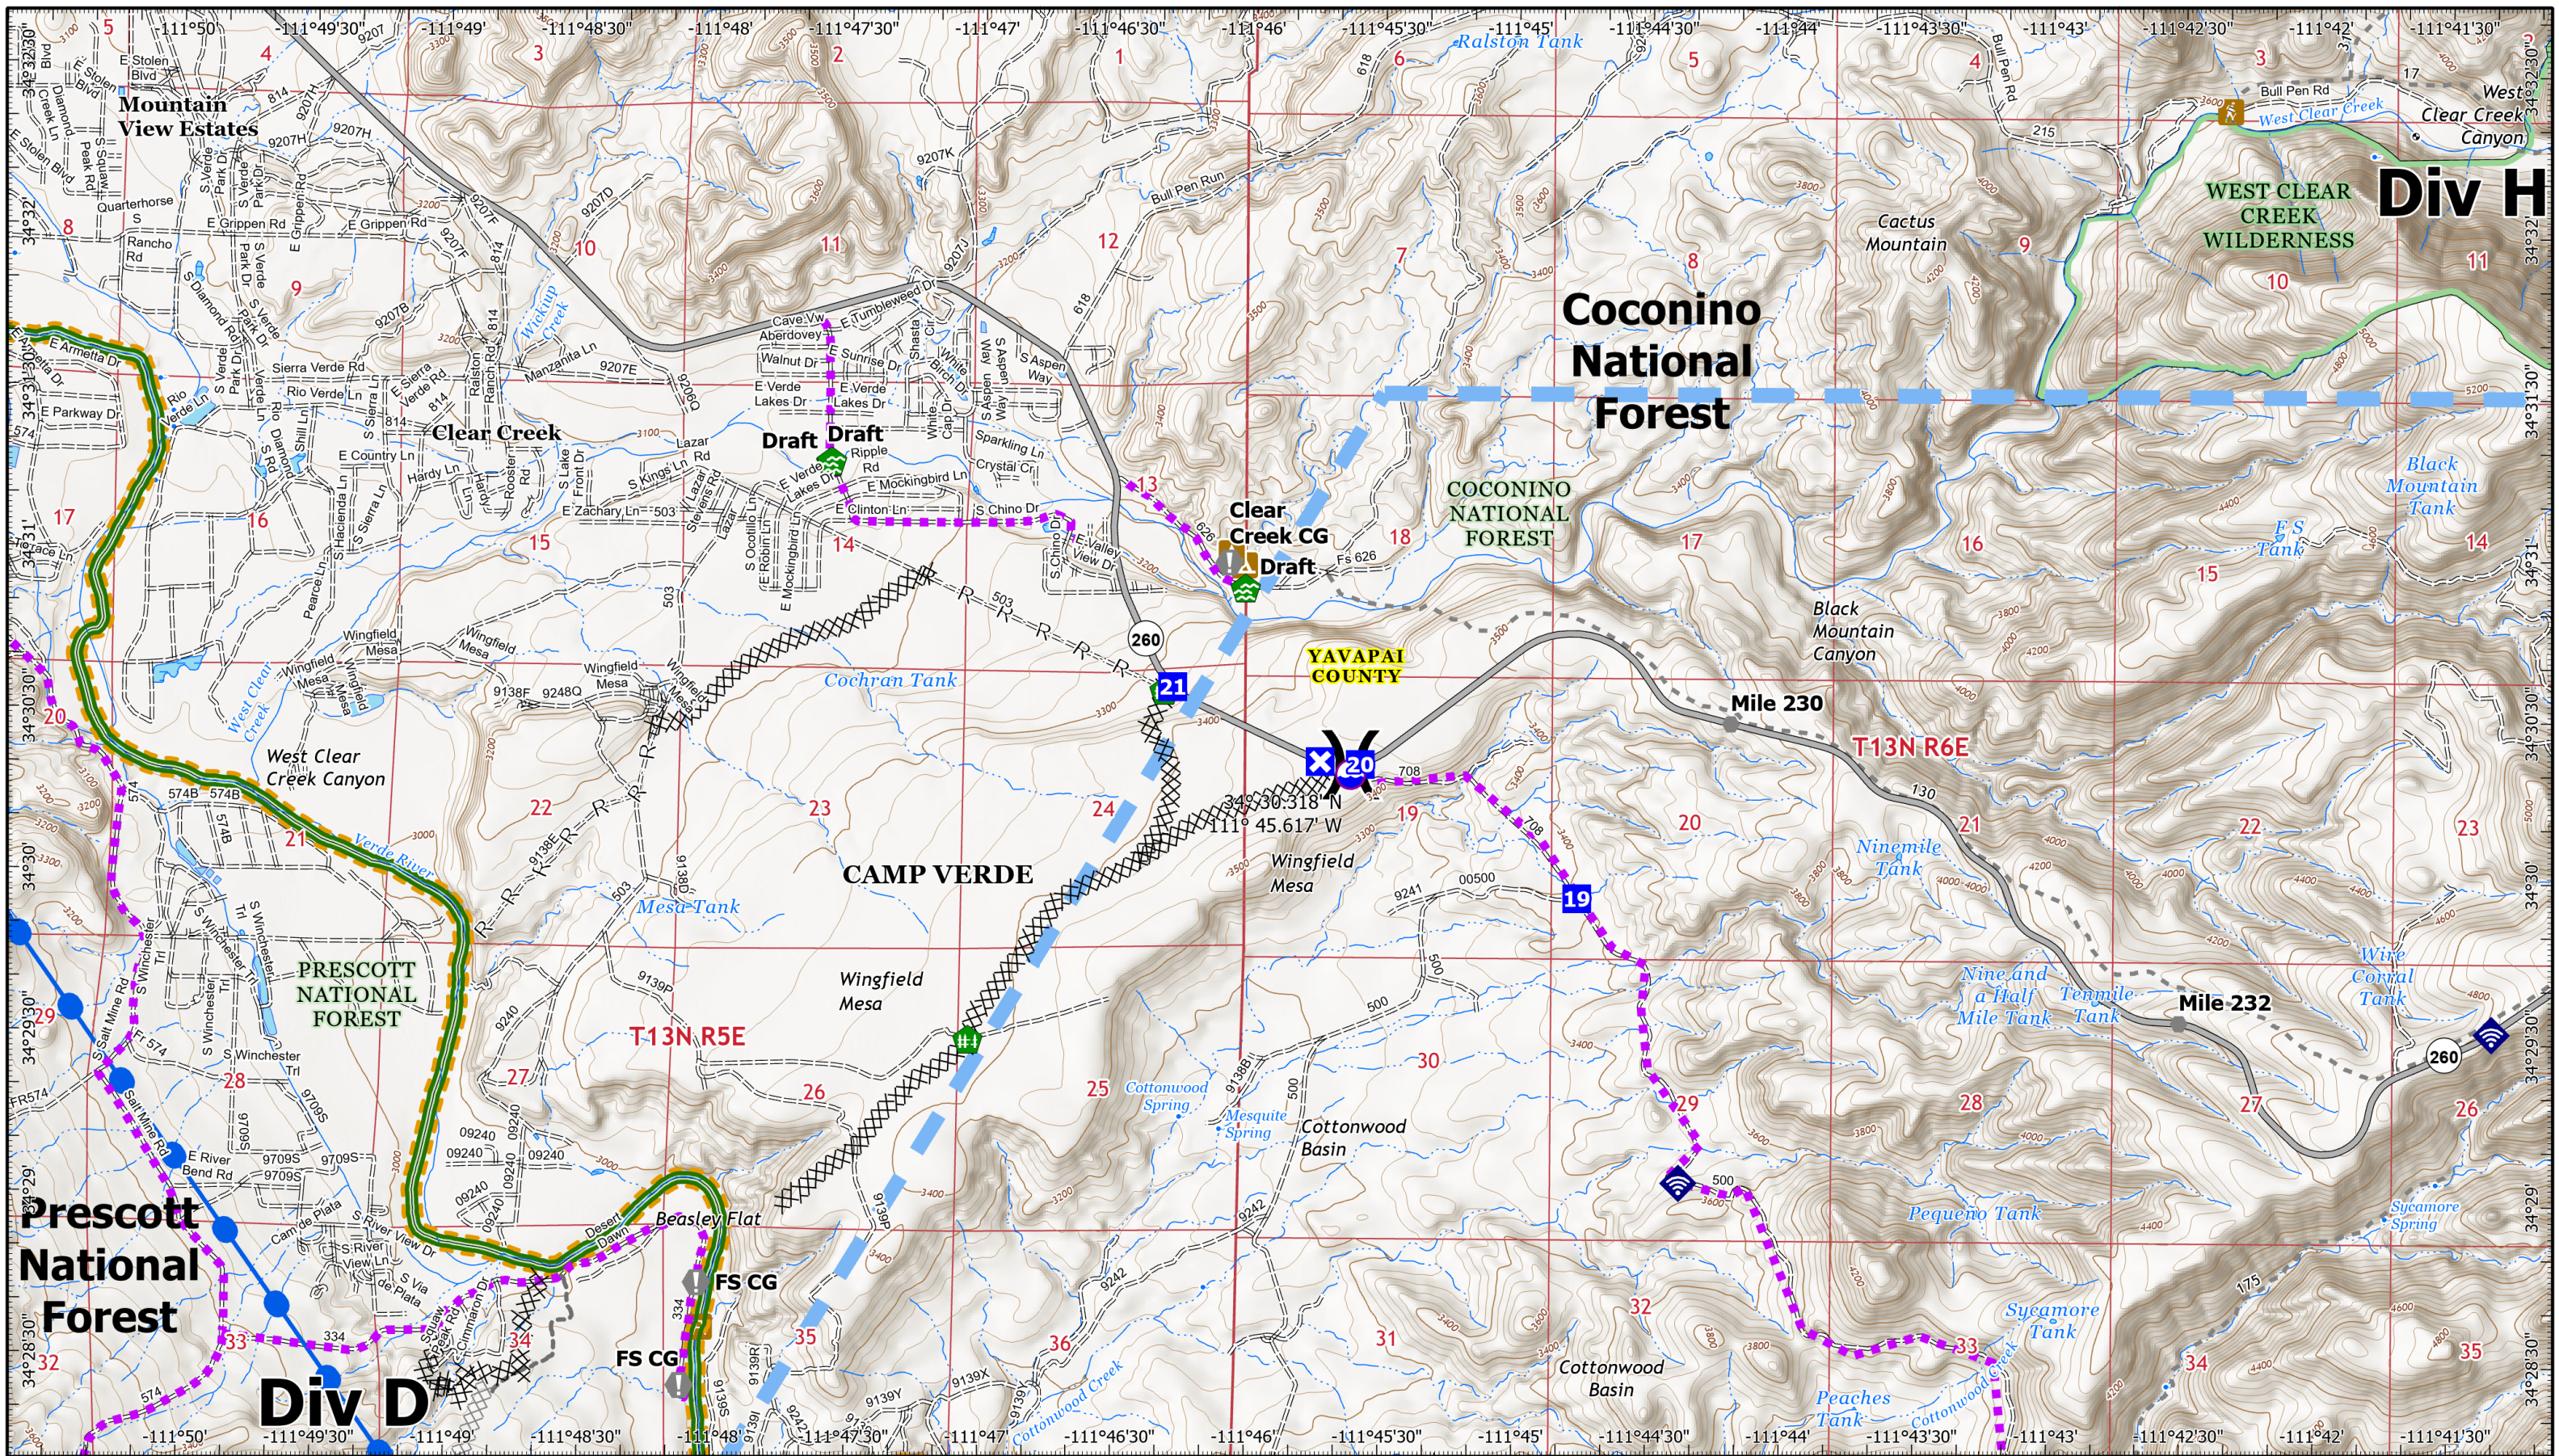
-111°50' -111°49'30" -111°49' -111°48'30" -111°48' -111°47'30" -111°47' -111°46'30" -111°46' -111°45'30" -111°45' -111°44'30" -111°44' -111°43'30" -111°43' -111°42'30" -111°42' -111°41'30"

Mountain View Estates

Coconino National Forest

Div H

WEST CLEAR CREEK WILDERNESS

West Clear Creek Canyon

West Clear Creek

Bull Pen Rd

Ralston Tank

Cactus Mountain

Bull Pen Run

Clear Creek

Draft

Draft

Clear Creek CG

Draft

COCONINO NATIONAL FOREST

Black Mountain Tank

E S Tank

Black Mountain Canyon

YAVAPAI COUNTY

Mile 230

T13N R6E

Cochran Tank

West Clear Creek Canyon

Verde River

CAMP VERDE

34° 30.318' N
111° 45.617' W

Wingfield Mesa

Ninemile Tank

Nine and a Half Mile Tank

Tenmile Tank

Wire Corral Tank

Mile 232

Mesa Tank

PRESCOTT NATIONAL FOREST

T13N R5E

Wingfield Mesa

Cottonwood Spring

Mesquite Spring

Cottonwood Basin

Pequeno Tank

Sycamore Spring

Sycamore Tank

Beasley Flat

FS CG

FS CG

Prescott National Forest

Div D

Cottonwood Basin

Peaches Tank

Cottonwood Creek

21

20

19

260

260

34°32'30" 34°32' 34°31'30" 34°31' 34°30'30" 34°30' 34°29'30" 34°29' 34°28'30"

5 4 3 2 1 6 5 4 3 8 9 10 11 12 7 8 9 10 11 17 16 15 14 13 18 17 16 15 14 20 21 22 23 24 19 20 21 22 23 29 28 27 26 25 30 29 28 27 26 32 33 34 35 36 31 32 33 34 35